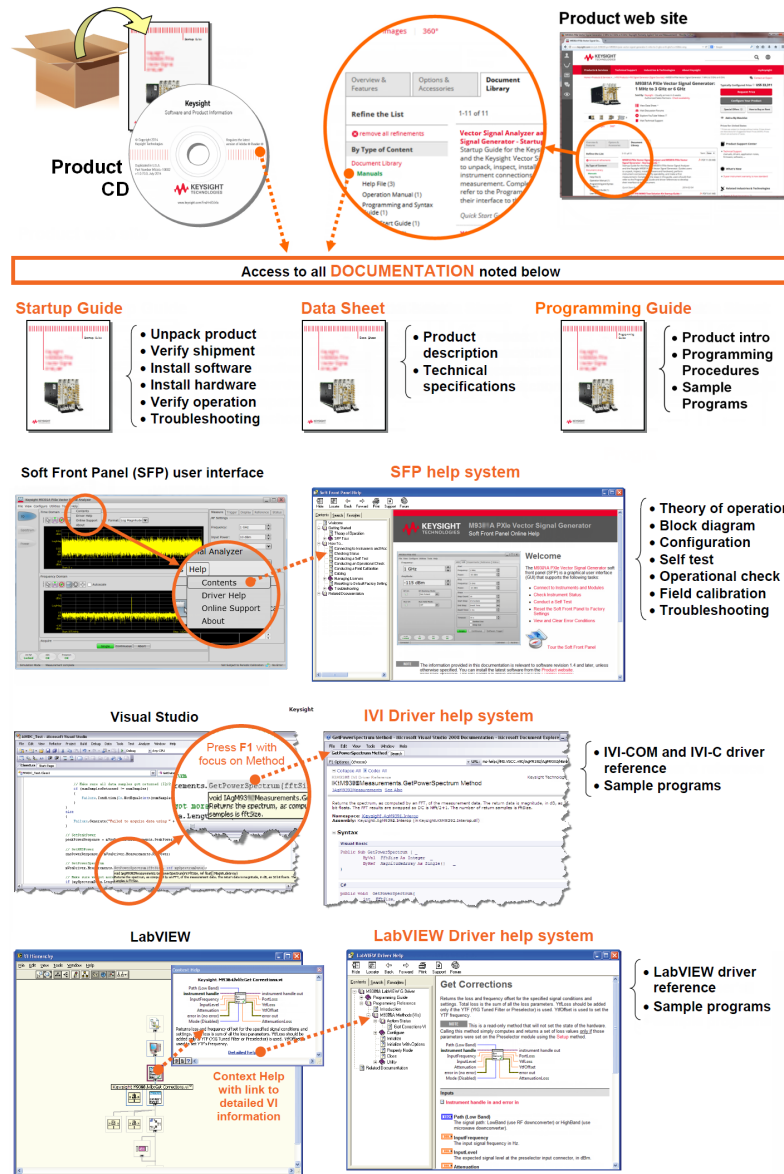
Product web site

Product CD

Keysight
Software and Product Information

KEYSIGHT TECHNOLOGIES

Images | 360°

Overview & Features

Options & Accessories

Document Library

Refine the List

1-11 of 11

remove all refinements

By Type of Content

Document Library

Manuals

Help File (3)

Operation Manual (1)

Programming and Syntax Guide (1)

Start Guide (1)

Vector Signal Analyzer and Signal Generator - Startup

Quick Start G

Access to all DOCUMENTATION noted below

Startup Guide

• Unpack product
• Verify shipment
• Install software
• Install hardware
• Verify operation
• Troubleshooting

Data Sheet

• Product description
• Technical specifications

Programming Guide

• Product intro
• Programming Procedures
• Sample Programs

Soft Front Panel (SFP) user interface

Analyzer

Help

Contents

Driver Help

Online Support

About

SFP help system

M9381A PXIe Vector Signal Generator
Soft Front Panel Online Help

Welcome

• Theory of operation
• Block diagram
• Configuration
• Self test
• Operational check
• Field calibration
• Troubleshooting

Keysight

Visual Studio

Press F1 with focus on Method

IVI Driver help system

GetPowerSpectrum Method

• IVI-COM and IVI-C driver reference
• Sample programs

LabVIEW

LabVIEW Driver help system

Get Corrections

Context Help with link to detailed VI information

• LabVIEW driver reference
• Sample programs